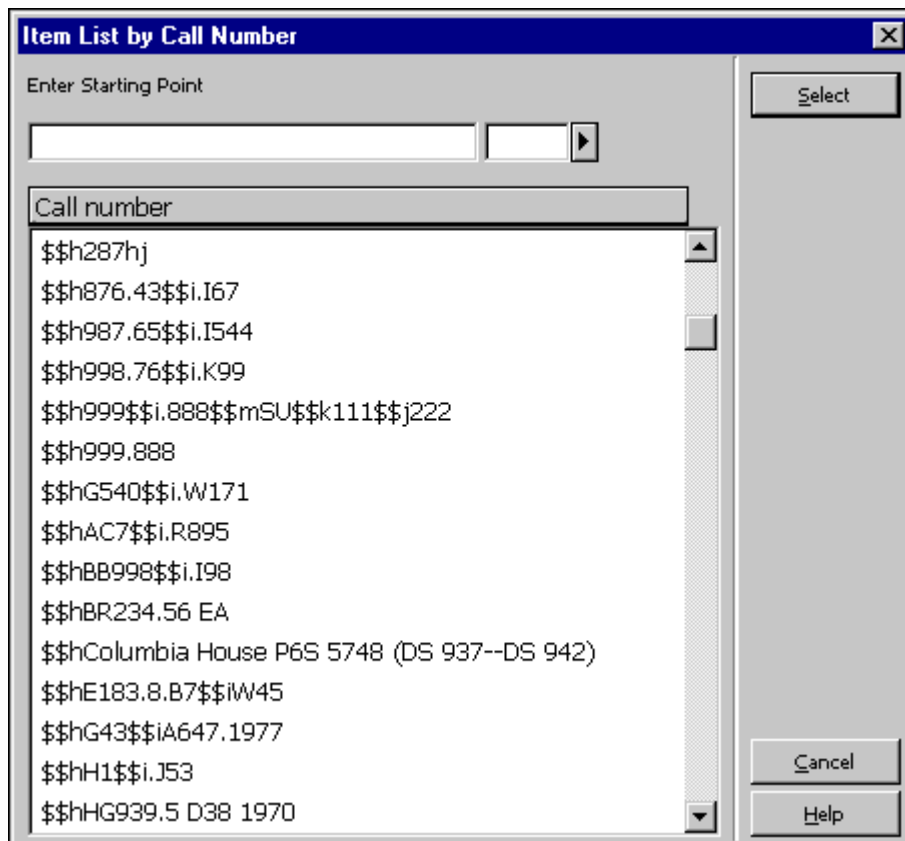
Item List by Call Number

Enter Starting Point

Select

Call number

$$h287hj
$$h876.43$$i.I67
$$h987.65$$i.I544
$$h998.76$$i.K99
$$h999$$i.888$$mSU$$k111$$j222
$$h999.888
$$hG540$$i.W171
$$hAC7$$i.R895
$$hBB998$$i.I98
$$hBR234.56 EA
$$hColumbia House P6S 5748 (DS 937--DS 942)
$$hE183.8.B7$$iW45
$$hG43$$iA647.1977
$$hH1$$i.J53
$$hHG939.5 D38 1970

Cancel

Help